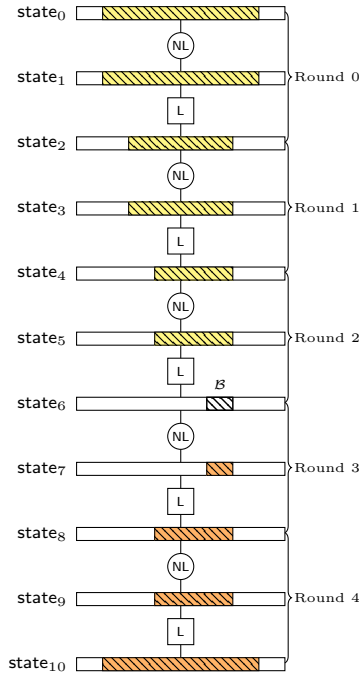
$\mathsf{state}_0$

NL

$\mathsf{state}_1$

Round 0

L

$\mathsf{state}_2$

NL

$\mathsf{state}_3$

Round 1

L

$\mathsf{state}_4$

NL

$\mathsf{state}_5$

Round 2

L

$\mathcal{B}$

$\mathsf{state}_6$

NL

$\mathsf{state}_7$

Round 3

L

$\mathsf{state}_8$

NL

$\mathsf{state}_9$

Round 4

L

$\mathsf{state}_{10}$